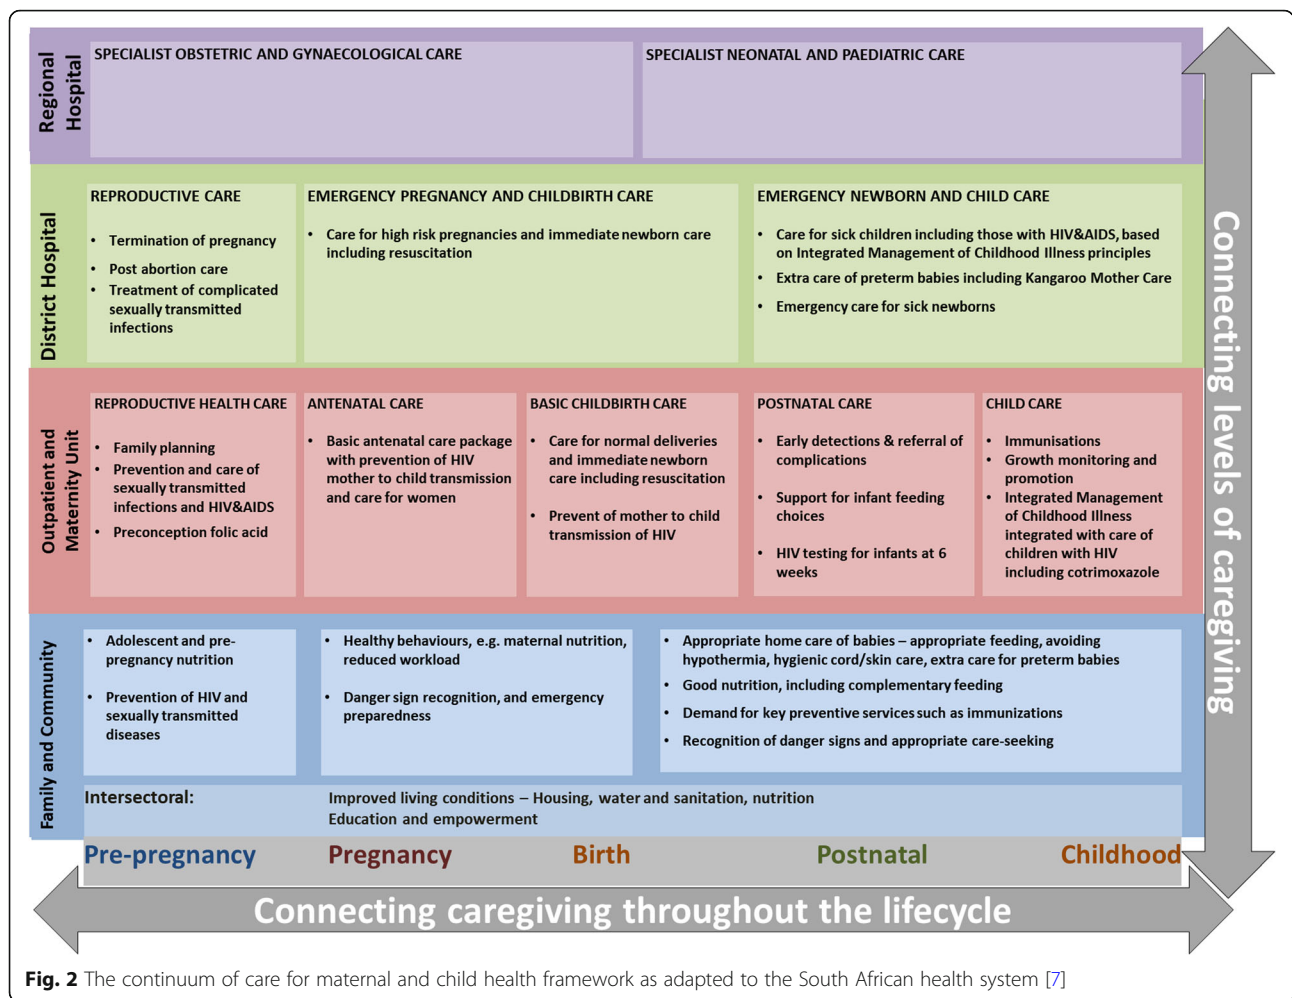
Regional Hospital

SPECIALIST OBSTETRIC AND GYNAECOLOGICAL CARE

SPECIALIST NEONATAL AND PAEDIATRIC CARE

District Hospital

REPRODUCTIVE CARE

- Termination of pregnancy
- Post abortion care
- Treatment of complicated sexually transmitted infections

EMERGENCY PREGNANCY AND CHILDBIRTH CARE

- Care for high risk pregnancies and immediate newborn care including resuscitation

EMERGENCY NEWBORN AND CHILD CARE

- Care for sick children including those with HIV&AIDS, based on Integrated Management of Childhood Illness principles
- Extra care of preterm babies including Kangaroo Mother Care
- Emergency care for sick newborns

Outpatient and Maternity Unit

REPRODUCTIVE HEALTH CARE

- Family planning
- Prevention and care of sexually transmitted infections and HIV&AIDS
- Preconception folic acid

ANTENATAL CARE

- Basic antenatal care package with prevention of HIV mother to child transmission and care for women

BASIC CHILDBIRTH CARE

- Care for normal deliveries and immediate newborn care including resuscitation
- Prevent of mother to child transmission of HIV

POSTNATAL CARE

- Early detections & referral of complications
- Support for infant feeding choices
- HIV testing for infants at 6 weeks

CHILD CARE

- Immunisations
- Growth monitoring and promotion
- Integrated Management of Childhood Illness integrated with care of children with HIV including cotrimoxazole

Family and Community

- Adolescent and pre-pregnancy nutrition
- Prevention of HIV and sexually transmitted diseases

- Healthy behaviours, e.g. maternal nutrition, reduced workload
- Danger sign recognition, and emergency preparedness

- Appropriate home care of babies – appropriate feeding, avoiding hypothermia, hygienic cord/skin care, extra care for preterm babies
- Good nutrition, including complementary feeding
- Demand for key preventive services such as immunizations
- Recognition of danger signs and appropriate care-seeking

Intersectoral: Improved living conditions – Housing, water and sanitation, nutrition
Education and empowerment

Pre-pregnancy Pregnancy Birth Postnatal Childhood

Connecting caregiving throughout the lifecycle

Connecting levels of caregiving

Fig. 2 The continuum of care for maternal and child health framework as adapted to the South African health system [7]